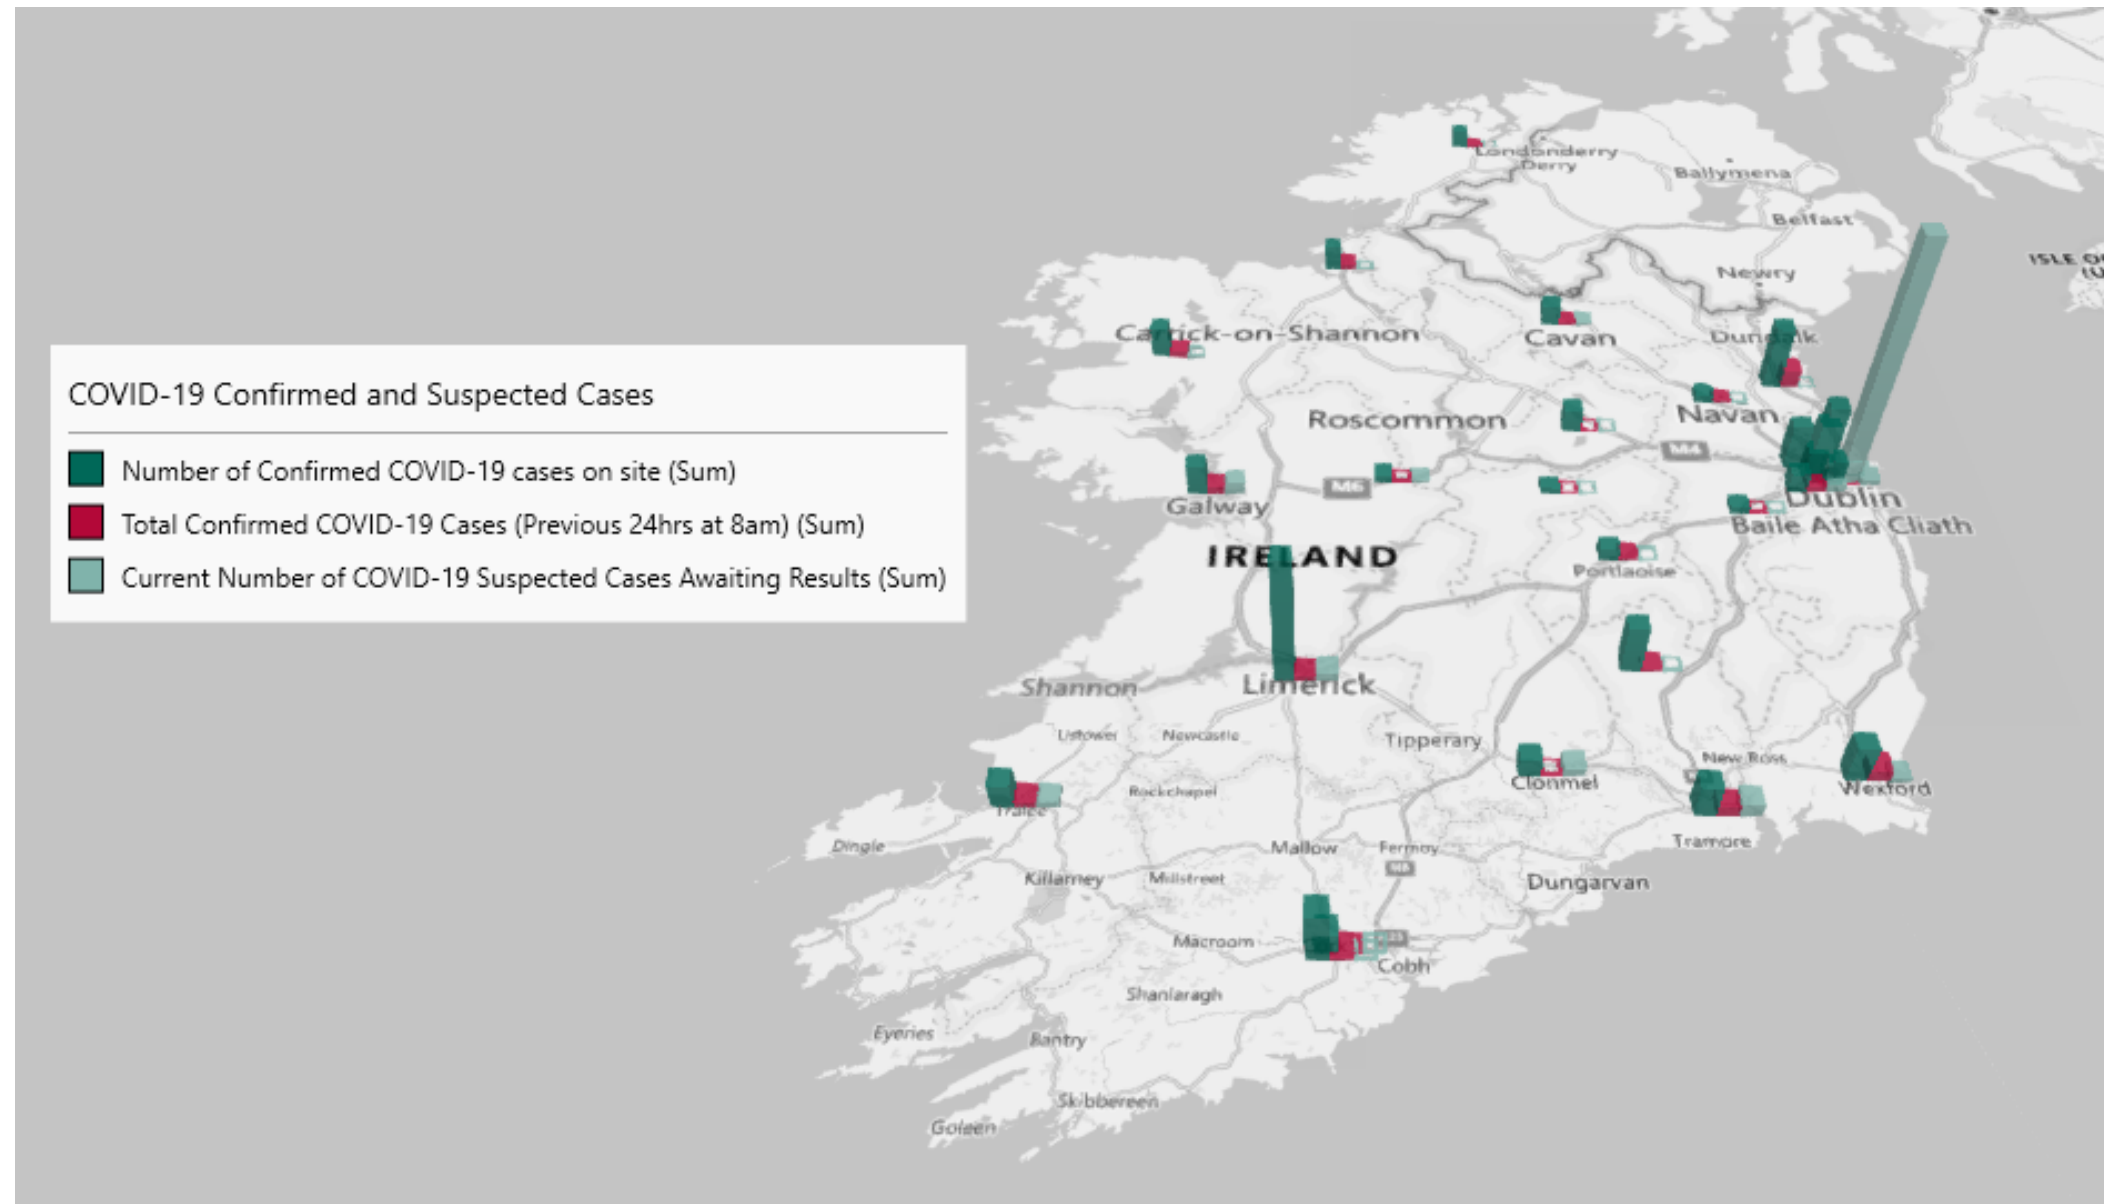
COVID-19 Confirmed and Suspected Cases

Number of Confirmed COVID-19 cases on site (Sum)

Total Confirmed COVID-19 Cases (Previous 24hrs at 8am) (Sum)

Current Number of COVID-19 Suspected Cases Awaiting Results (Sum)

Londonderry
Derry
Ballymena
Belfast
Newry
ISLE O
Carrick-on-Shannon
Cavan
Dundalk
Roscommon
Navan
M4
M6
Galway
Dublin
Baile Atha Cliath
IRELAND
Portlaoise
Shannon
Limerick
Listowel
Newcastle
Tipperary
New Ross
Clonmel
Wexford
Rockchapel
Tralee
Dingle
Mallow
Fermoy
Tramore
Killarney
Millstreet
Dungarvan
Macroom
Cobh
Shanlaragh
Eyeries
Bantry
Skibbereen
Goleen